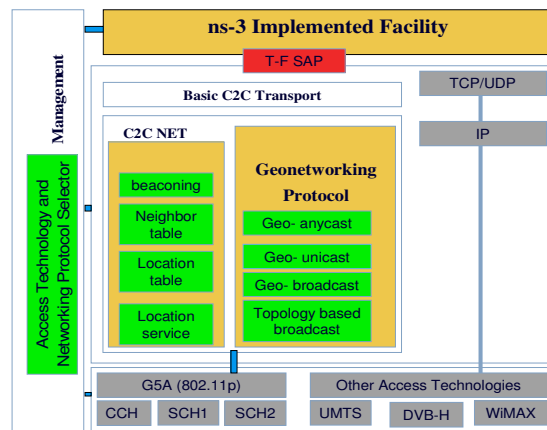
ns-3 Implemented Facility

T-F SAP

Management

Access Technology and Networking Protocol Selector

Basic C2C Transport

TCP/UDP

IP

C2C NET

beaconing

Neighbor table

Location table

Location service

Geonetworking Protocol

Geo- anycast

Geo- unicast

Geo- broadcast

Topology based broadcast

G5A (802.11p)

Other Access Technologies

CCH

SCH1

SCH2

UMTS

DVB-H

WiMAX